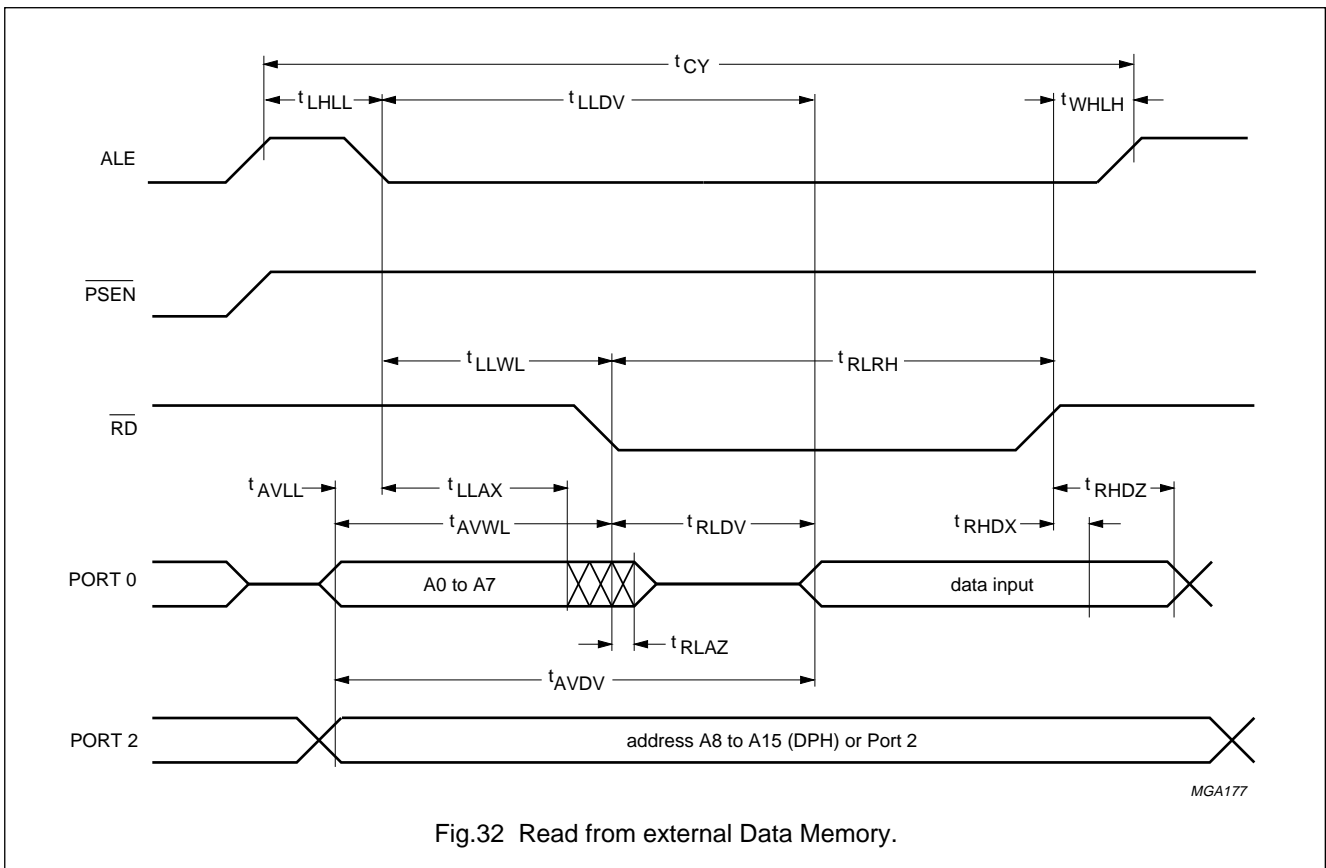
$t_{CY}$

$t_{LHLL}$

$t_{LLDV}$

$t_{WHLH}$

ALE

$\overline{PSEN}$

$t_{LLWL}$

$t_{RLRH}$

$\overline{RD}$

$t_{AVLL}$

$t_{LLAX}$

$t_{RHDZ}$

$t_{AVWL}$

$t_{RLDV}$

$t_{RHDX}$

PORT 0

A0 to A7

data input

$t_{RLAZ}$

$t_{AVDV}$

PORT 2

address A8 to A15 (DPH) or Port 2

MGA177

Fig.32 Read from external Data Memory.